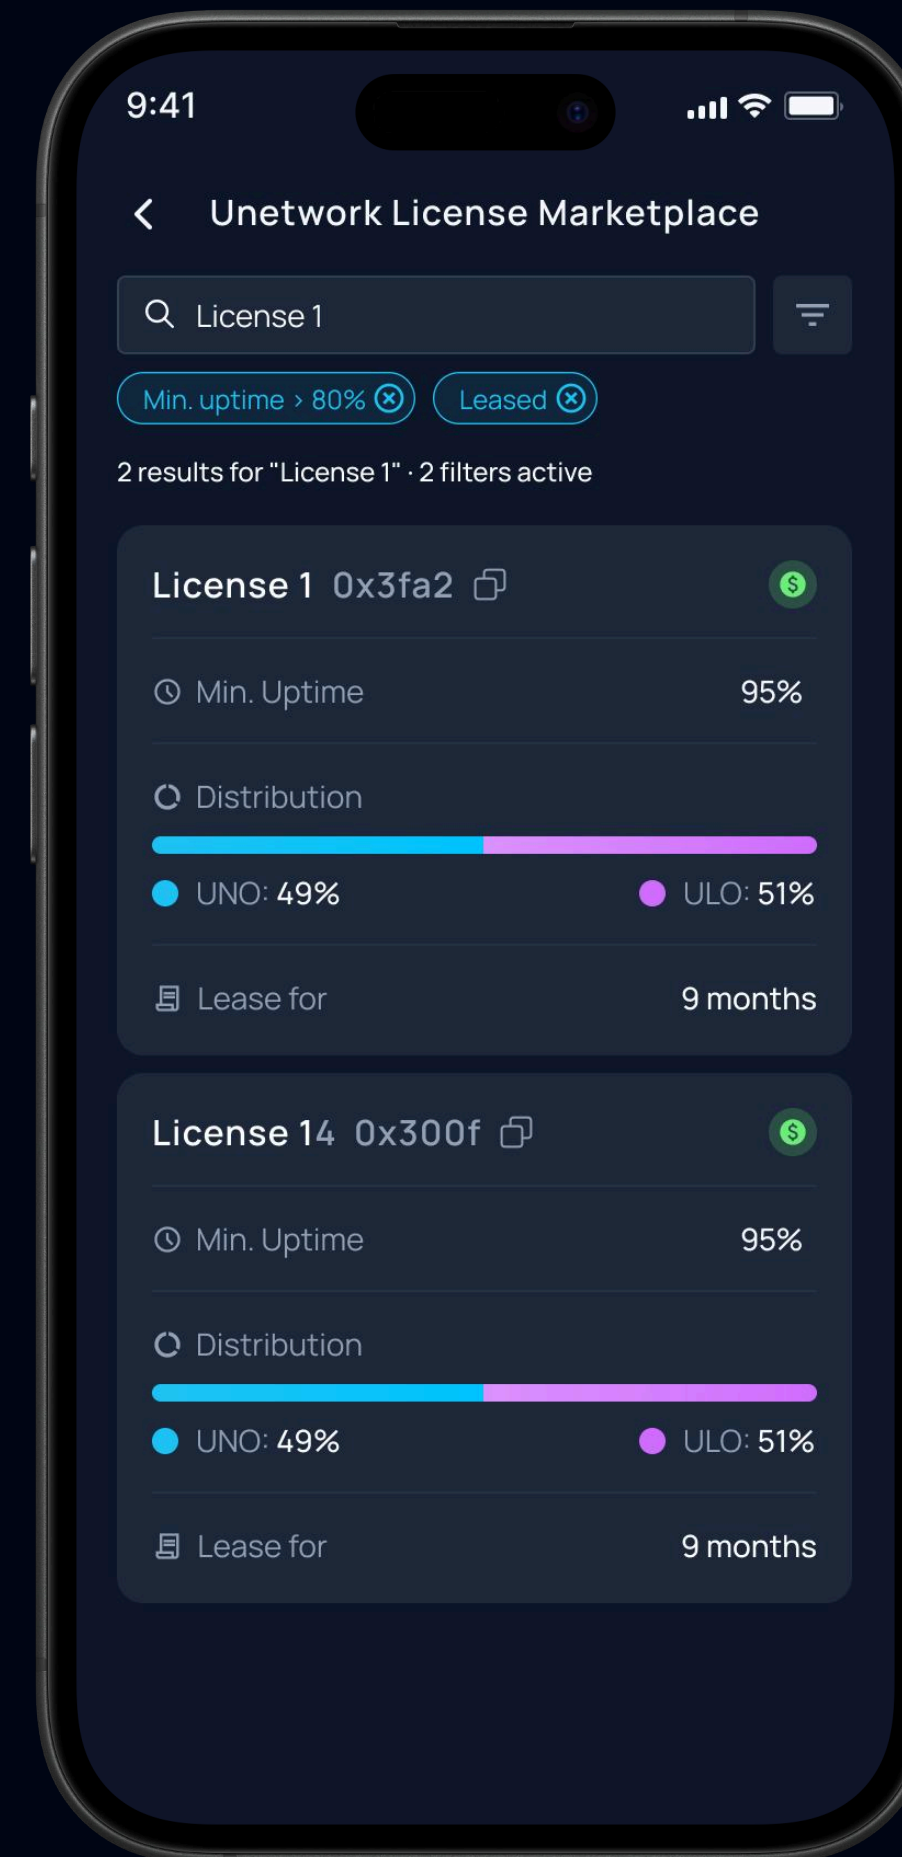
9:41

Unetwork License Marketplace

License 1

Min. uptime > 80%  Leased

2 results for "License 1" · 2 filters active

License 1 0x3fa2

$

Min. Uptime 95%

Distribution

UNO: 49% ULO: 51%

Lease for 9 months

License 14 0x300f

$

Min. Uptime 95%

Distribution

UNO: 49% ULO: 51%

Lease for 9 months